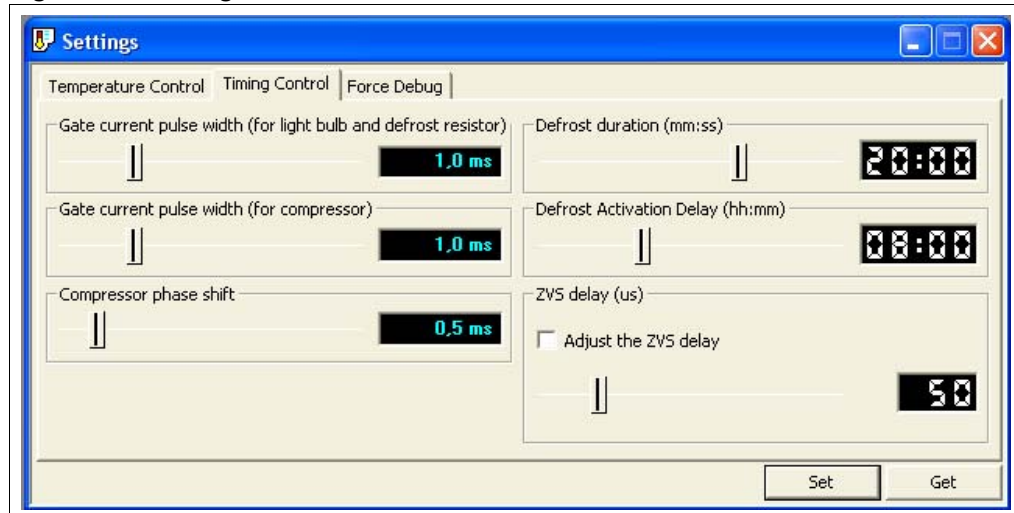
Settings

Temperature Control | Timing Control | Force Debug

Gate current pulse width (for light bulb and defrost resistor)
1,0 ms

Gate current pulse width (for compressor)
1,0 ms

Compressor phase shift
0,5 ms

Defrost duration (mm:ss)
20:00

Defrost Activation Delay (hh:mm)
08:00

ZVS delay (us)
Adjust the ZVS delay
50

Set
Get